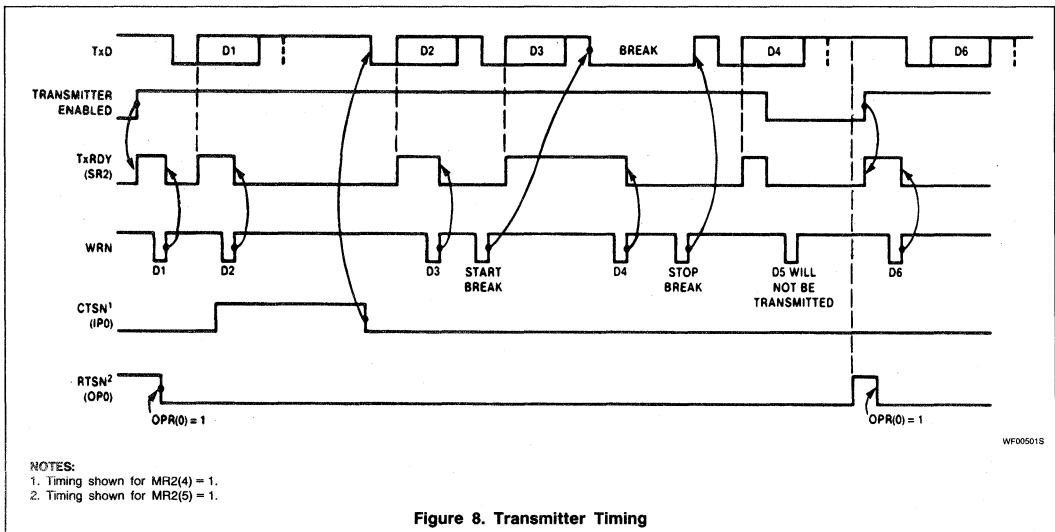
TxD D1 D2 D3 BREAK D4 D6

TRANSMITTER ENABLED

TxRDY (SR2)

WRN D1 D2 D3 START BREAK D4 STOP BREAK D5 WILL NOT BE TRANSMITTED D6

CTSN$^1$ (IP0)

RTSN$^2$ (OP0)

OPR(0) = 1 OPR(0) = 1

WF00501S

NOTES:
1. Timing shown for MR2(4) = 1.
2. Timing shown for MR2(5) = 1.

Figure 8. Transmitter Timing